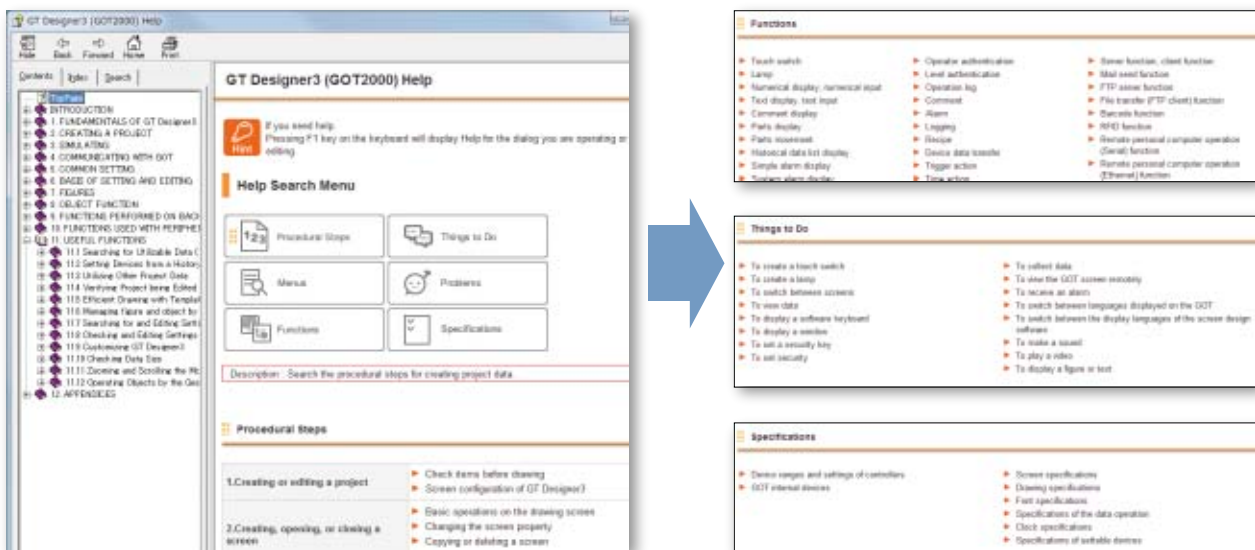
GT Designer3 (GOT2000) Help

Hide Back Forward Home Print

Contents Index Search

Top Page
INTRODUCTION
1. FUNDAMENTALS OF GT Designer3
2. CREATING A PROJECT
3. SIMULATING
4. COMMUNICATING WITH GOT
5. COMMON SETTING
6. BASICS OF SETTING AND EDITING
7. FIGURES
8. OBJECT FUNCTION
9. FUNCTIONS PERFORMED ON BACK
10. FUNCTIONS USED WITH PERIPHE
11. USEFUL FUNCTIONS
11.1 Searching for Utilizable Data
11.2 Getting Devices from a History
11.3 Utilizing Other Project Data
11.4 Verifying Project being Edited
11.5 Efficient Drawing with Templat
11.6 Managing Figure and object by
11.7 Searching for and Editing Sett
11.8 Checking and Editing Settings
11.9 Customizing GT Designer3
11.10 Checking Data Size
11.11 Zooming and Scrolling the Wo
11.12 Operating Objects by the Ges
12. APPENDICES

GT Designer3 (GOT2000) Help

Hint
If you need help.
Pressing F1 key on the keyboard will display Help for the dialog you are operating or editing.

Help Search Menu

Procedural Steps
Things to Do
Menus
Problems
Functions
Specifications

Description : Search the procedural steps for creating project data.

Procedural Steps

| 1.Creating or editing a project | Check items before drawing<br>Screen configuration of GT Designer3 |
|---|---|
| 2.Creating, opening, or closing a screen | Basic operations on the drawing screen<br>Changing the screen property<br>Copying or deleting a screen |

Functions

Touch switch
Lamp
Numerical display, numerical input
Text display, text input
Comment display
Parts display
Parts movement
Historical data list display
Simple alarm display
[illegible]

Operator authentication
Level authentication
Operation log
Comment
Alarm
Logging
Recipe
Device data transfer
Trigger action
Time action

Server function, client function
Mail send function
FTP server function
File transfer (FTP client) function
Barcode function
RFID function
Remote personal computer operation (Serial) function
Remote personal computer operation (Ethernet) function

Things to Do

To create a touch switch
To create a lamp
To switch between screens
To view data
To display a software keyboard
To display a window
To set a sound key
To set security

To collect data
To view the GOT screen remotely
To receive an alarm
To switch between languages displayed on the GOT
To switch between the display languages of the screen design software
To make a sound
To play a video
To display a figure or text

Specifications

Device ranges and settings of controllers
GOT internal devices

Screen specifications
Drawing specifications
Font specifications
Specifications of the data operation
Clock specifications
Specifications of settable devices